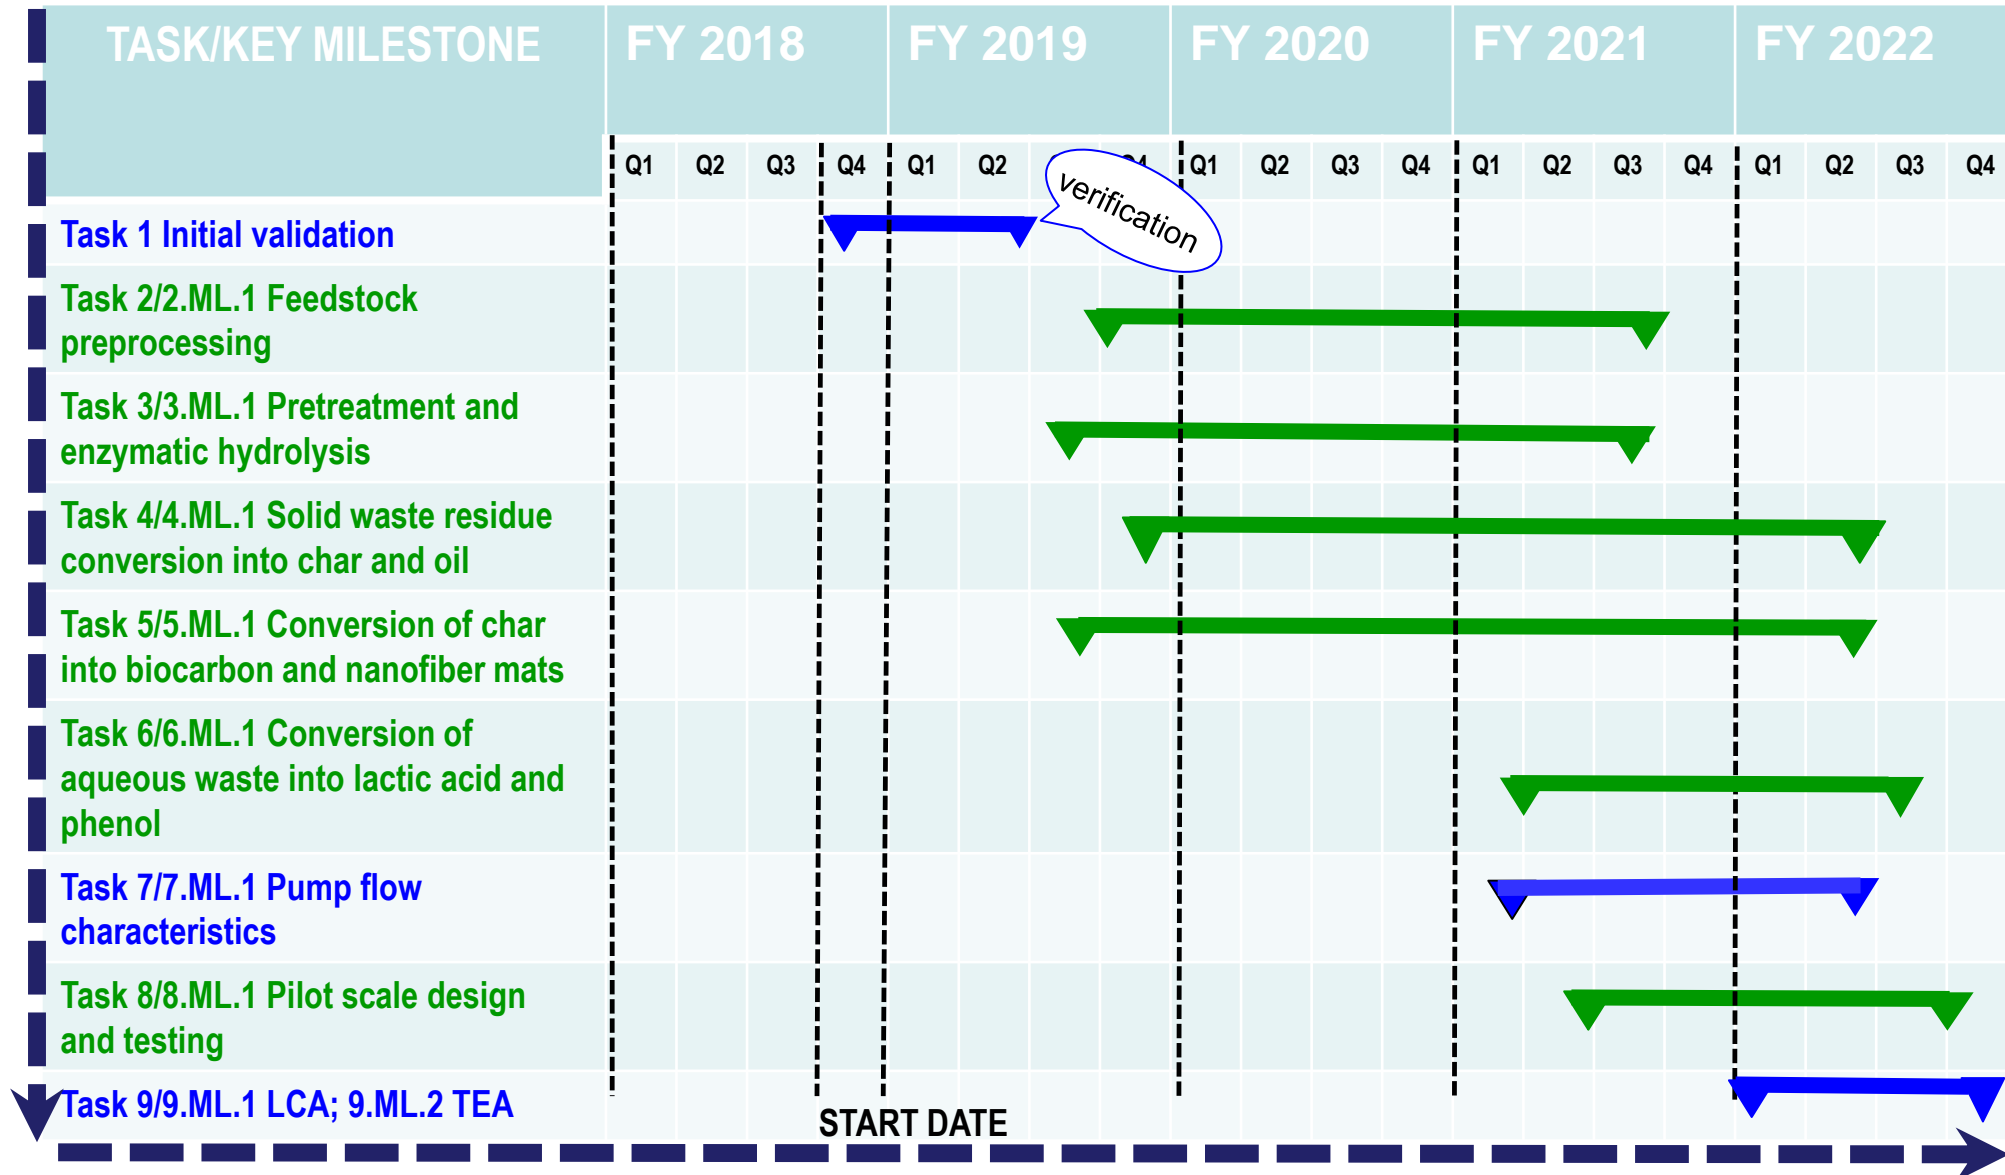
| TASK/KEY MILESTONE | FY 2018 | FY 2019 | FY 2020 | FY 2021 | FY 2022 |
|---|---|---|---|---|---|
| | Q1 Q2 Q3 Q4 | Q1 Q2 Q3 Q4 | Q1 Q2 Q3 Q4 | Q1 Q2 Q3 Q4 | Q1 Q2 Q3 Q4 |
| Task 1 Initial validation | | | | | |
| Task 2/2.ML.1 Feedstock preprocessing | | | | | |
| Task 3/3.ML.1 Pretreatment and enzymatic hydrolysis | | | | | |
| Task 4/4.ML.1 Solid waste residue conversion into char and oil | | | | | |
| Task 5/5.ML.1 Conversion of char into biocarbon and nanofiber mats | | | | | |
| Task 6/6.ML.1 Conversion of aqueous waste into lactic acid and phenol | | | | | |
| Task 7/7.ML.1 Pump flow characteristics | | | | | |
| Task 8/8.ML.1 Pilot scale design and testing | | | | | |
| Task 9/9.ML.1 LCA; 9.ML.2 TEA | | | | | |

verification

START DATE